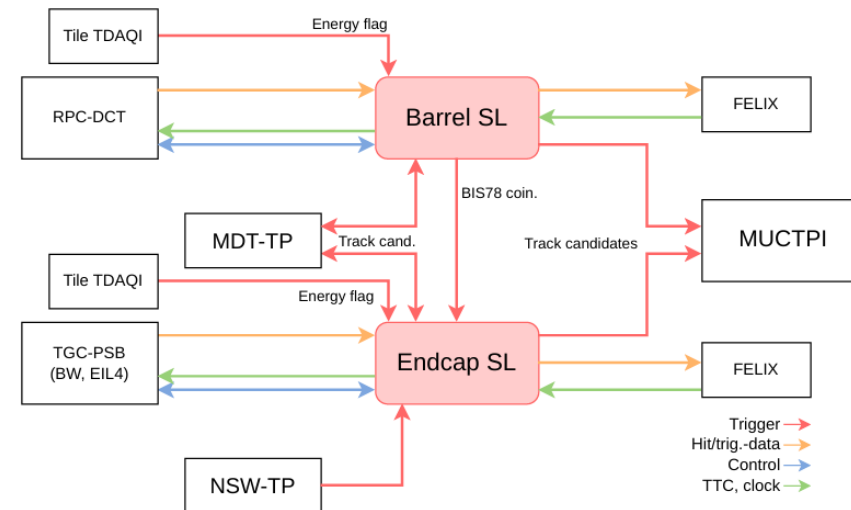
Tile TDAQI

Energy flag

RPC-DCT

Barrel SL

FELIX

BIS78 coin.

MDT-TP

Track cand.

MUCTPI

Track candidates

Tile TDAQI

Energy flag

TGC-PSB
(BW, EIL4)

Endcap SL

FELIX

NSW-TP

Trigger
Hit/trig.-data
Control
TTC, clock